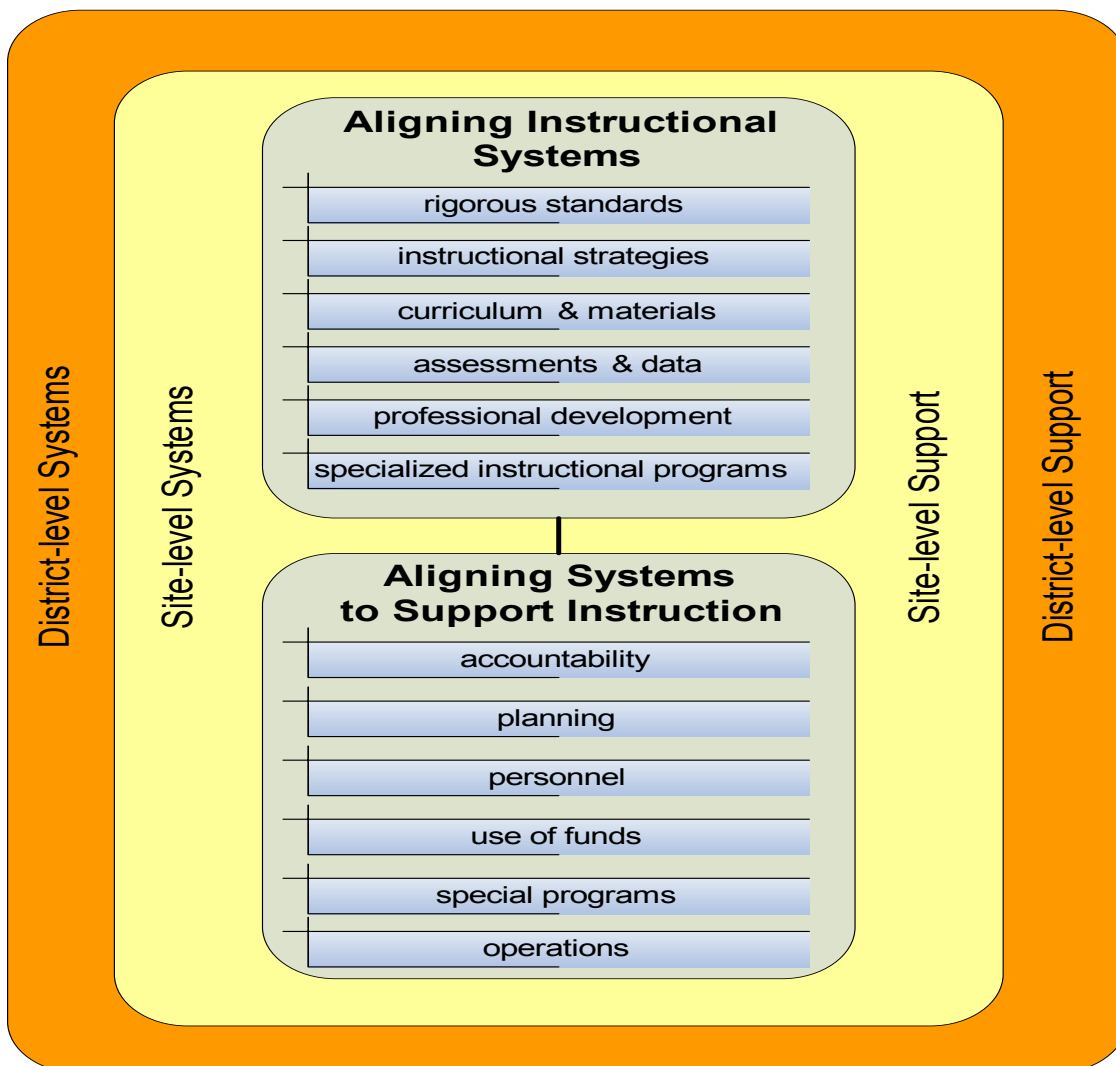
District-level Systems

Site-level Systems

Aligning Instructional Systems

rigorous standards

instructional strategies

curriculum & materials

assessments & data

professional development

specialized instructional programs

Aligning Systems to Support Instruction

accountability

planning

personnel

use of funds

special programs

operations

Site-level Support

District-level Support